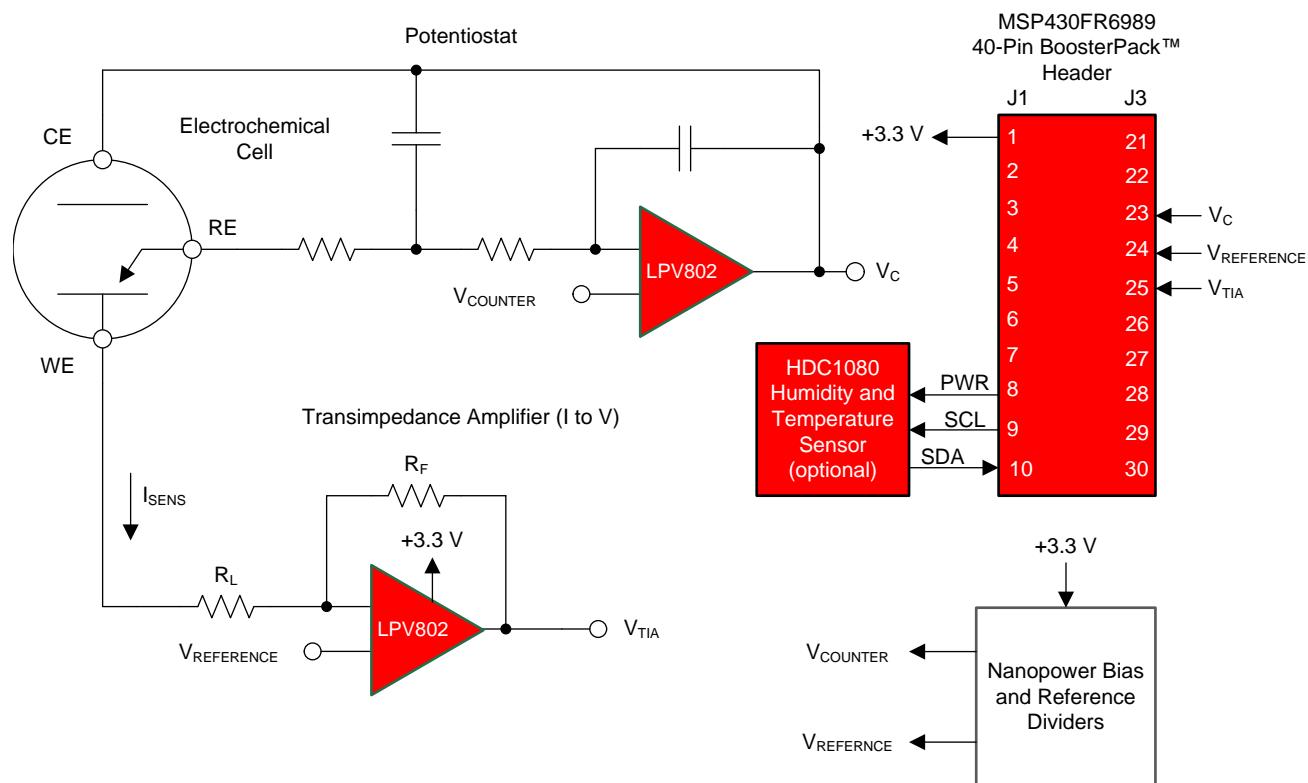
Potentiostat

MSP430FR6989
40-Pin BoosterPack™
Header

J1 J3

CE

Electrochemical
Cell

RE

WE

LPV802

$V_{COUNTER}$

$V_C$

+3.3 V

1 21
2 22
3 23
4 24
5 25
6 26
7 27
8 28
9 29
10 30

$V_C$
$V_{REFERENCE}$
$V_{TIA}$

HDC1080
Humidity and
Temperature
Sensor
(optional)

PWR
SCL
SDA

Transimpedance Amplifier (I to V)

$R_F$

$I_{SENS}$

+3.3 V

$R_L$

LPV802

$V_{TIA}$

$V_{REFERENCE}$

+3.3 V

$V_{COUNTER}$

Nanopower Bias
and Reference
Dividers

$V_{REFERNCE}$